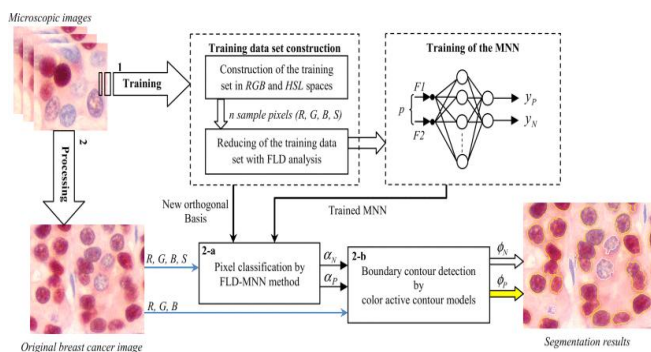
Microscopic images

1

Training

2

Processing

Training data set construction

Construction of the training set in RGB and HSL spaces

n sample pixels (R, G, B, S)

Reducing of the training data set with FLD analysis

Training of the MNN

F1

p

F2

$y_P$

$y_N$

New orthogonal Basis

Trained MNN

R, G, B, S

R, G, B

2-a

Pixel classification by FLD-MNN method

$\alpha_N$

$\alpha_P$

2-b

Boundary contour detection by color active contour models

$\phi_N$

$\phi_P$

Original breast cancer image

Segmentation results